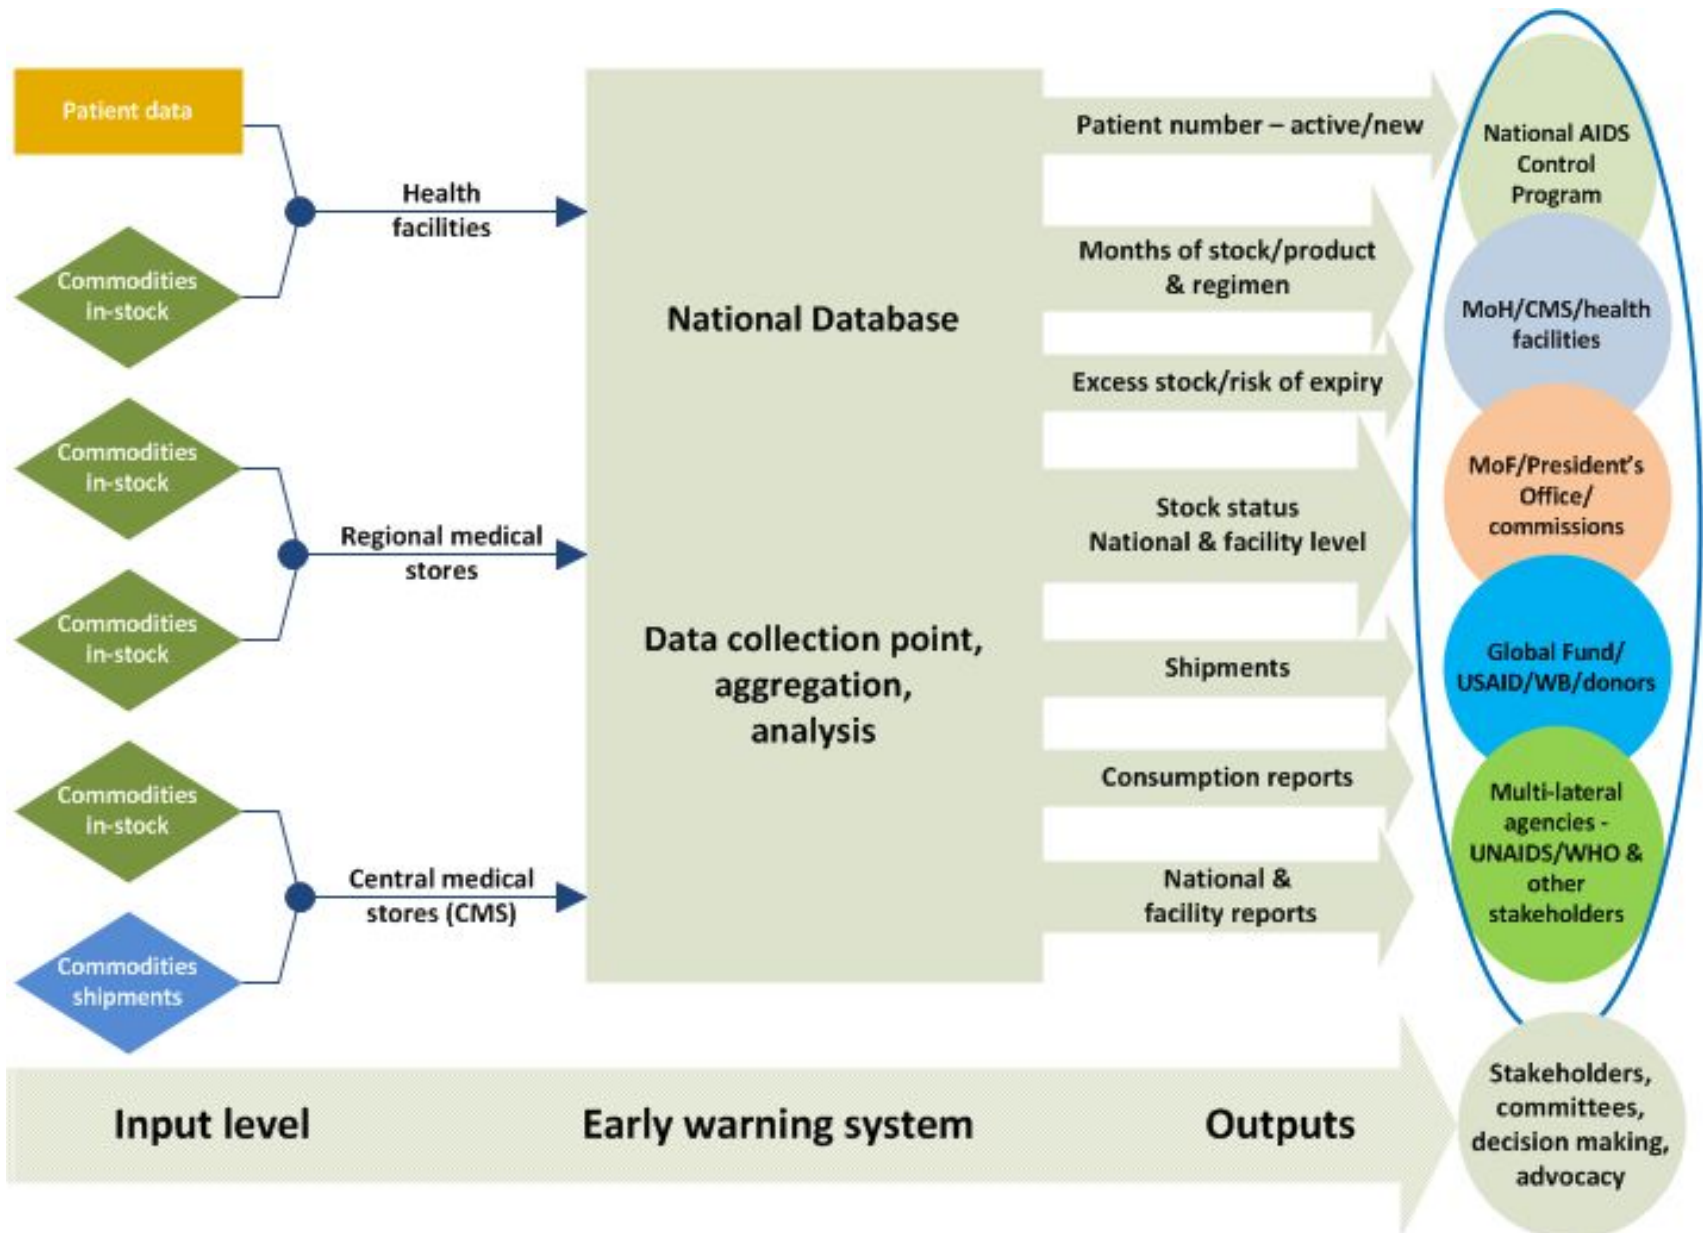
Patient data

Commodities in-stock

Health facilities

Commodities in-stock

Commodities in-stock

Regional medical stores

Commodities in-stock

Commodities shipments

Central medical stores (CMS)

National Database

Data collection point, aggregation, analysis

Patient number – active/new

Months of stock/product & regimen

Excess stock/risk of expiry

Stock status National & facility level

Shipments

Consumption reports

National & facility reports

National AIDS Control Program

MoH/CMS/health facilities

MoF/President's Office/ commissions

Global Fund/ USAID/WB/donors

Multi-lateral agencies - UNAIDS/WHO & other stakeholders

Stakeholders, committees, decision making, advocacy

Input level

Early warning system

Outputs